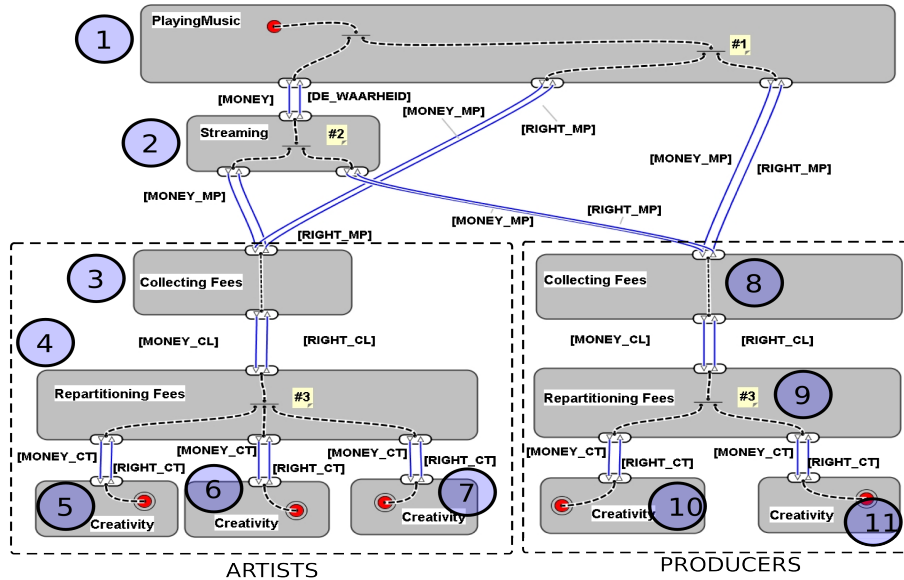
1
PlayingMusic
#1
[MONEY]
[DE_WAARHEID]
[MONEY_MP]
[RIGHT_MP]
2
Streaming
#2
[MONEY_MP]
[MONEY_MP]
[RIGHT_MP]
[MONEY_MP]
[RIGHT_MP]
[RIGHT_MP]
3
Collecting Fees
4
[MONEY_CL]
[RIGHT_CL]
Repartitioning Fees
#3
[MONEY_CT]
[RIGHT_CT]
[MONEY_CT]
[RIGHT_CT]
[MONEY_CT]
[RIGHT_CT]
5
Creativity
6
Creativity
7
Creativity
ARTISTS
Collecting Fees
8
[MONEY_CL]
[RIGHT_CL]
Repartitioning Fees
#3
9
[MONEY_CT]
[RIGHT_CT]
[MONEY_CT]
[RIGHT_CT]
Creativity
10
Creativity
11
PRODUCERS